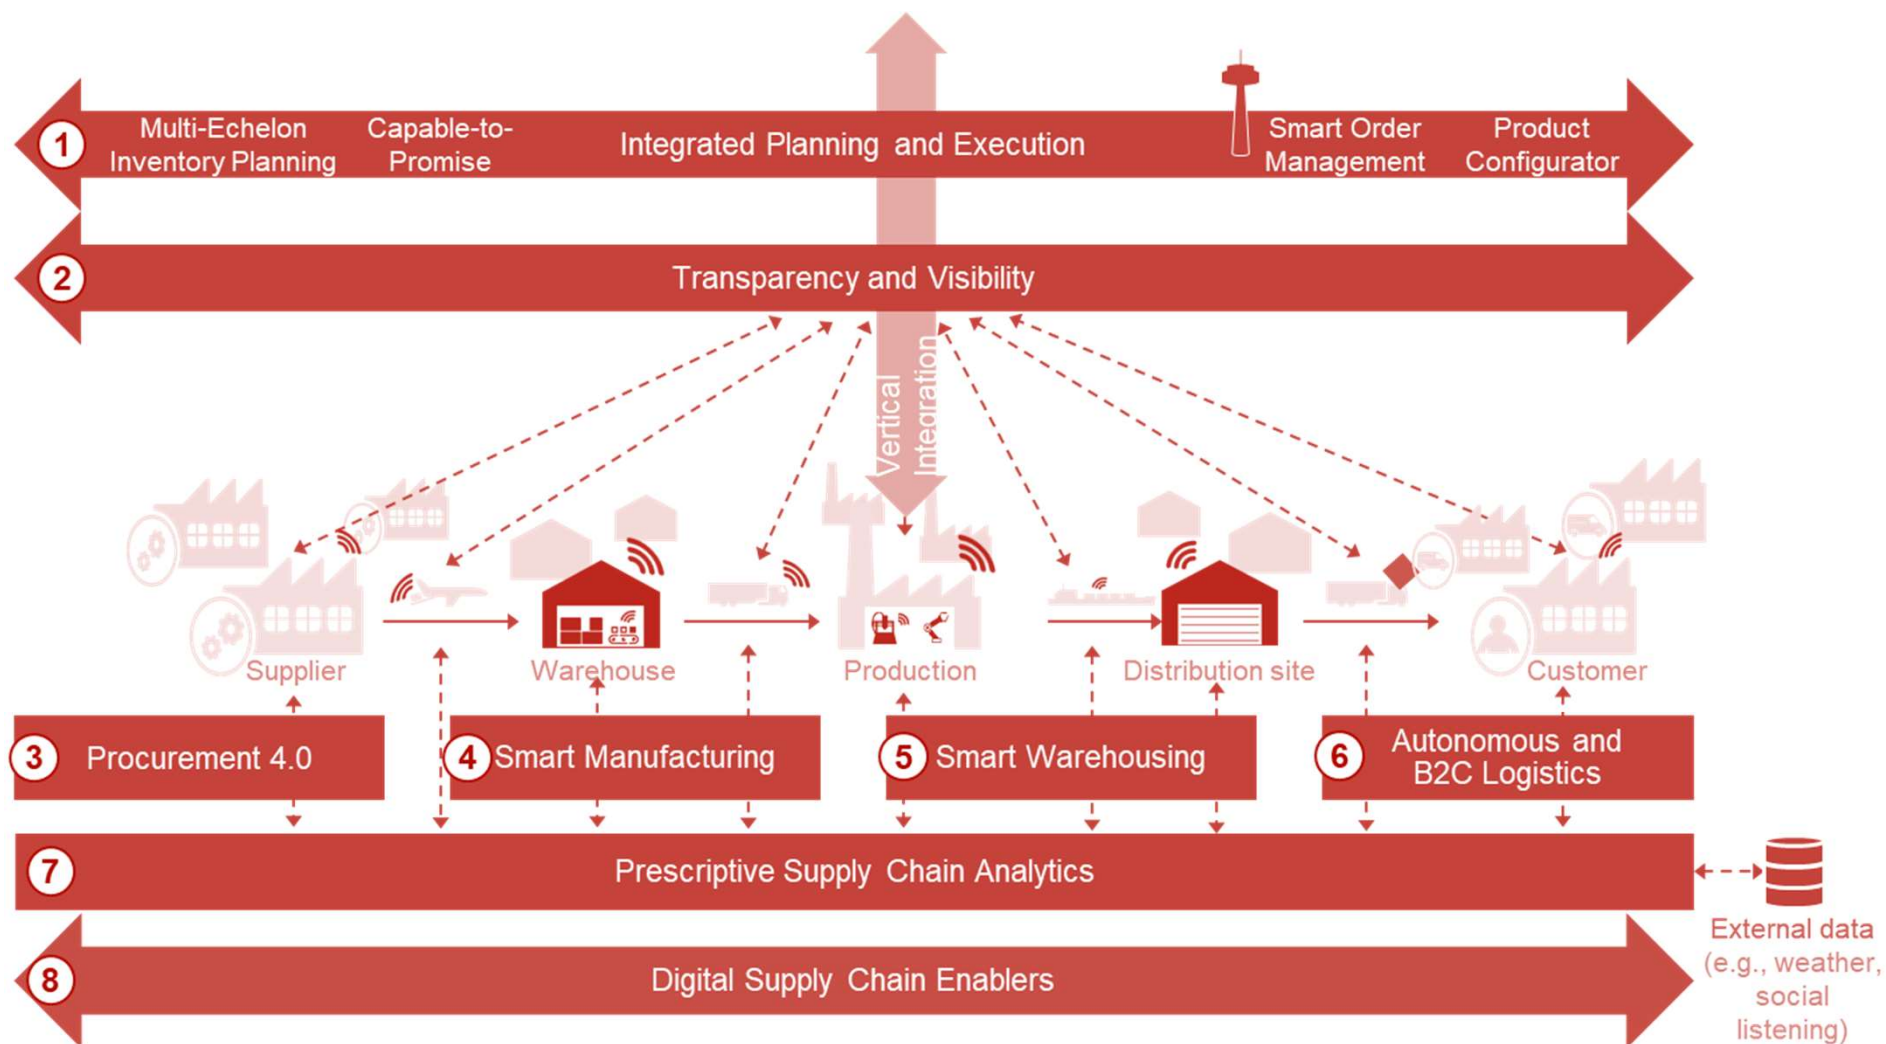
1 Multi-Echelon Inventory Planning Capable-to-Promise Integrated Planning and Execution Smart Order Management Product Configurator

2 Transparency and Visibility

Vertical Integration

Supplier Warehouse Production Distribution site Customer

3 Procurement 4.0

4 Smart Manufacturing

5 Smart Warehousing

6 Autonomous and B2C Logistics

7 Prescriptive Supply Chain Analytics

External data (e.g., weather, social listening)

8 Digital Supply Chain Enablers